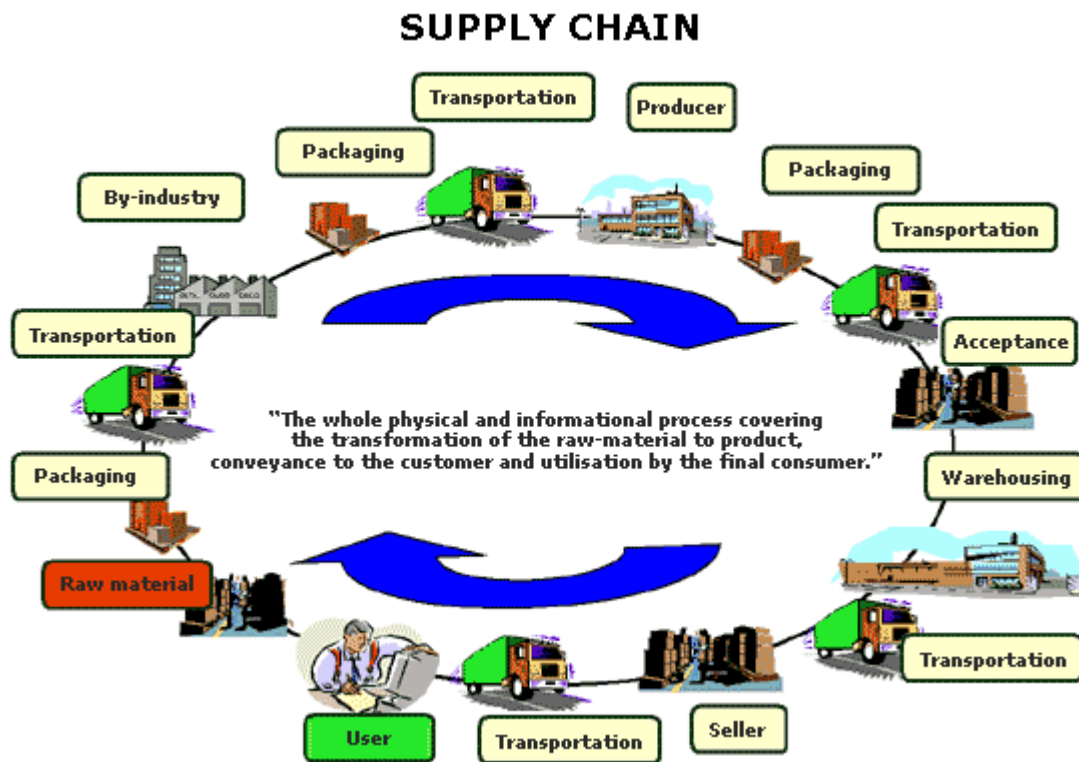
SUPPLY CHAIN

Transportation

Producer

Packaging

Packaging

By-industry

Transportation

Transportation

Acceptance

"The whole physical and informational process covering the transformation of the raw-material to product, conveyance to the customer and utilisation by the final consumer."

Packaging

Warehousing

Raw material

Transportation

User

Transportation

Seller